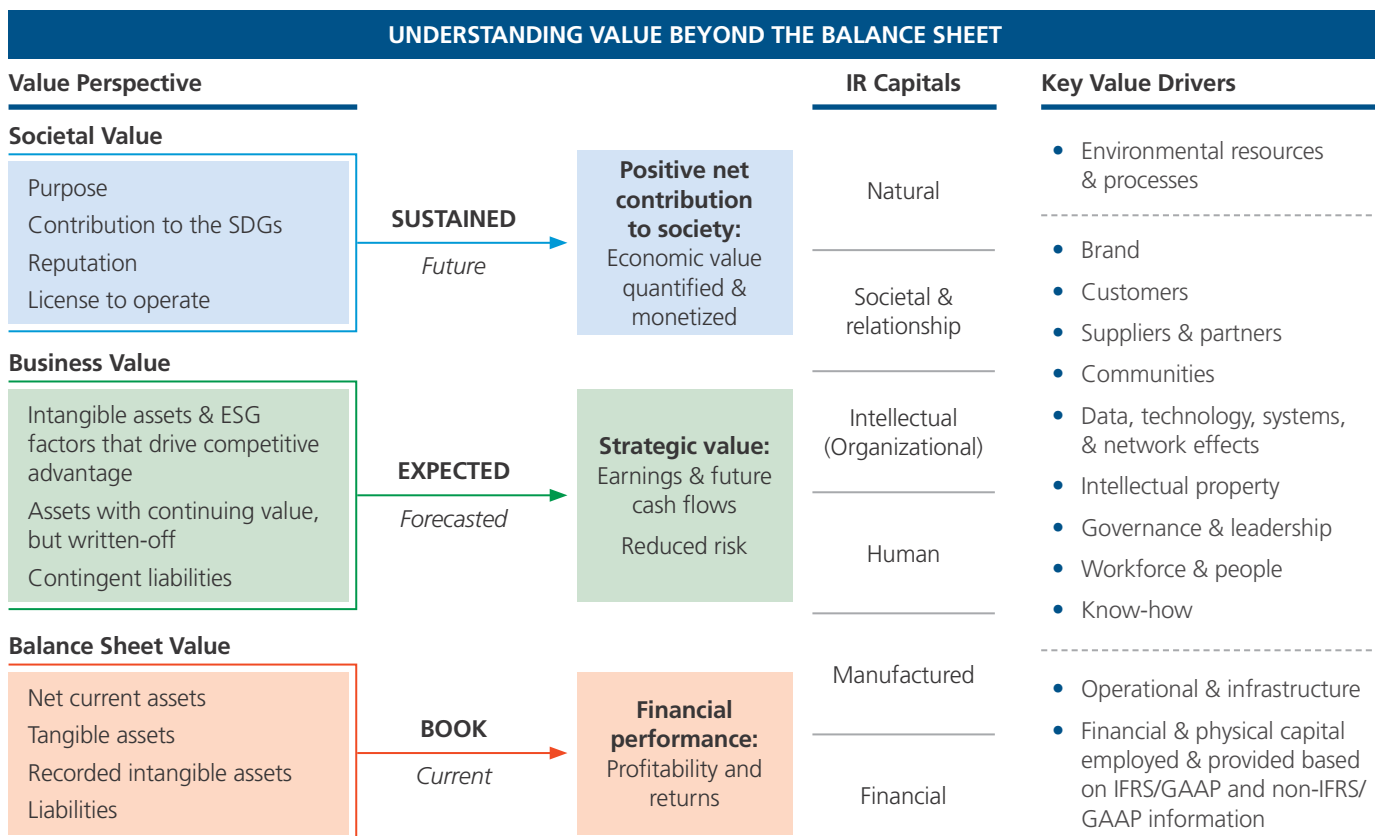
UNDERSTANDING VALUE BEYOND THE BALANCE SHEET

Value Perspective

Societal Value

Purpose
Contribution to the SDGs
Reputation
License to operate

SUSTAINED
Future

Positive net contribution to society:
Economic value quantified & monetized

Business Value

Intangible assets & ESG factors that drive competitive advantage
Assets with continuing value, but written-off
Contingent liabilities

EXPECTED
Forecasted

Strategic value:
Earnings & future cash flows
Reduced risk

Balance Sheet Value

Net current assets
Tangible assets
Recorded intangible assets
Liabilities

BOOK
Current

Financial performance:
Profitability and returns

IR Capitals

Natural
Societal & relationship
Intellectual (Organizational)
Human
Manufactured
Financial

Key Value Drivers

• Environmental resources & processes

• Brand
• Customers
• Suppliers & partners
• Communities
• Data, technology, systems, & network effects
• Intellectual property
• Governance & leadership
• Workforce & people
• Know-how

• Operational & infrastructure
• Financial & physical capital employed & provided based on IFRS/GAAP and non-IFRS/ GAAP information